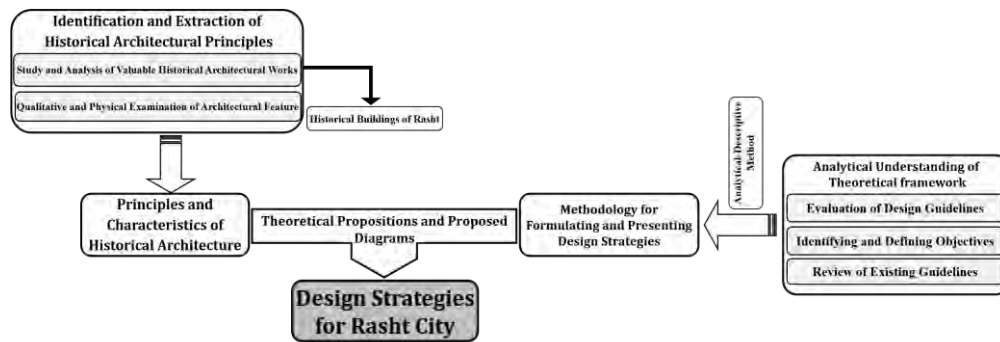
Identification and Extraction of Historical Architectural Principles

Study and Analysis of Valuable Historical Architectural Works

Qualitative and Physical Examination of Architectural Feature

Historical Buildings of Rasht

Analytical-Descriptive Method

Analytical Understanding of Theoretical framework

Evaluation of Design Guidelines

Identifying and Defining Objectives

Review of Existing Guidelines

Principles and Characteristics of Historical Architecture

Theoretical Propositions and Proposed Diagrams

Methodology for Formulating and Presenting Design Strategies

Design Strategies for Rasht City